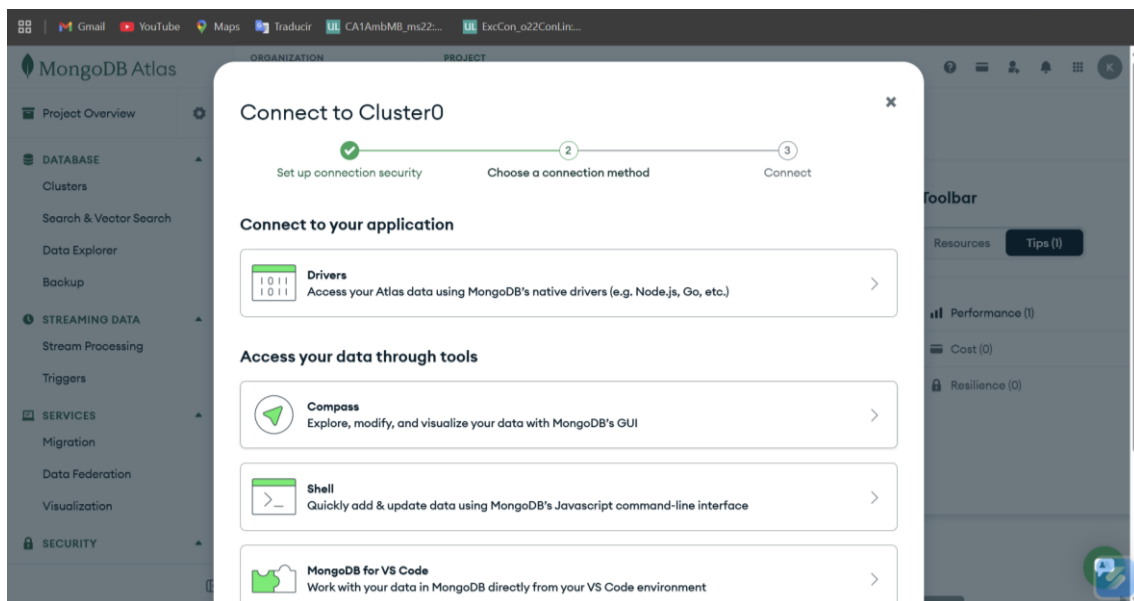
Gmail YouTube Maps Traducir CA1AmbMB_ms22:... ExcCon_o22ConLin:...

MongoDB Atlas

ORGANIZATION PROJECT

Project Overview

DATABASE
Clusters
Search & Vector Search
Data Explorer
Backup

STREAMING DATA
Stream Processing
Triggers

SERVICES
Migration
Data Federation
Visualization

SECURITY

K

Toolbar
Resources Tips (1)
Performance (1)
Cost (0)
Resilience (0)

Connect to Cluster0

×

Set up connection security
2 Choose a connection method
3 Connect

Connect to your application

1011
1011
Drivers
Access your Atlas data using MongoDB's native drivers (e.g. Node.js, Go, etc.)

Access your data through tools

Compass
Explore, modify, and visualize your data with MongoDB's GUI

>_
Shell
Quickly add & update data using MongoDB's Javascript command-line interface

MongoDB for VS Code
Work with your data in MongoDB directly from your VS Code environment